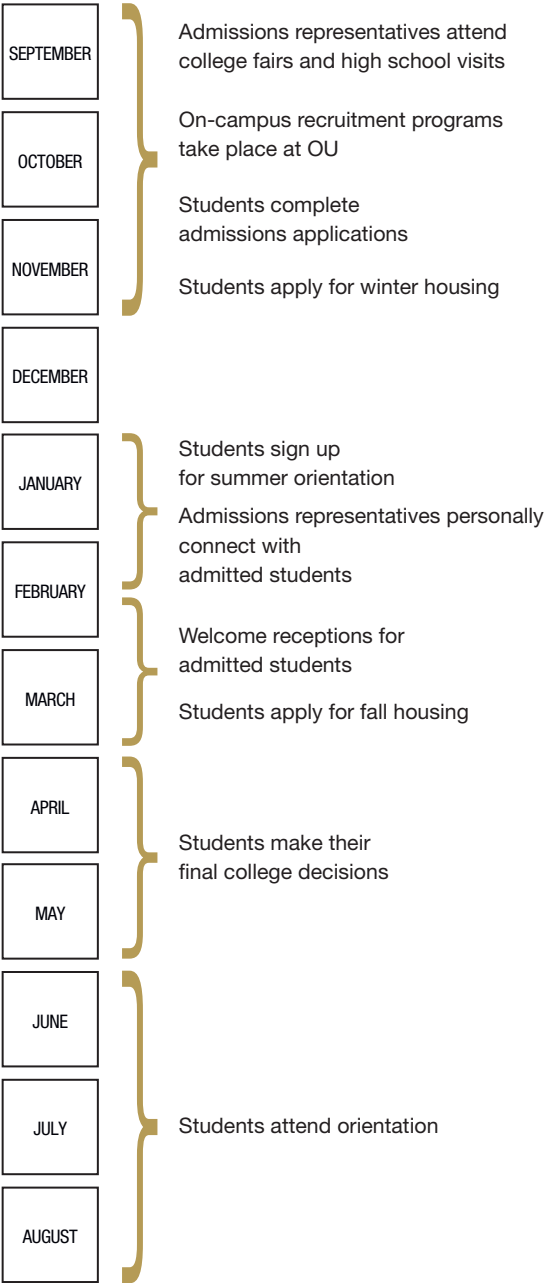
SEPTEMBER

OCTOBER

NOVEMBER

Admissions representatives attend college fairs and high school visits

On-campus recruitment programs take place at OU

Students complete admissions applications

Students apply for winter housing

DECEMBER

JANUARY

FEBRUARY

Students sign up for summer orientation

Admissions representatives personally connect with admitted students

MARCH

Welcome receptions for admitted students

Students apply for fall housing

APRIL

MAY

Students make their final college decisions

JUNE

JULY

AUGUST

Students attend orientation